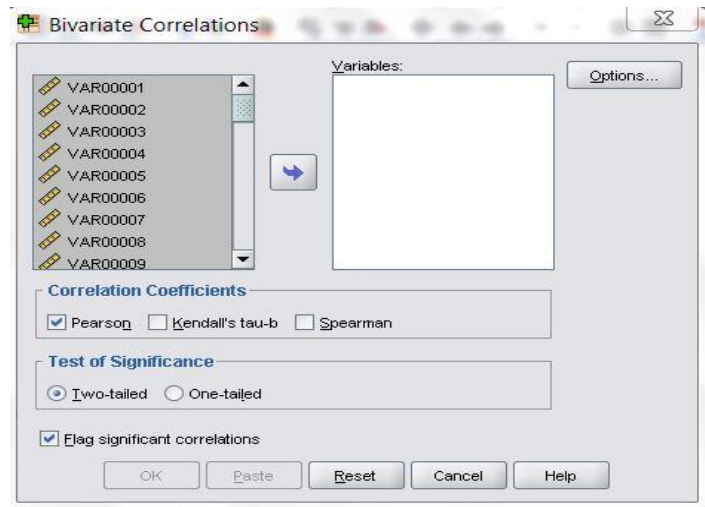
Bivariate Correlations

VAR00001
VAR00002
VAR00003
VAR00004
VAR00005
VAR00006
VAR00007
VAR00008
VAR00009

Variables:

Options...

Correlation Coefficients
Pearson
Kendall's tau-b
Spearman

Test of Significance
Two-tailed
One-tailed

Flag significant correlations

OK
Paste
Reset
Cancel
Help